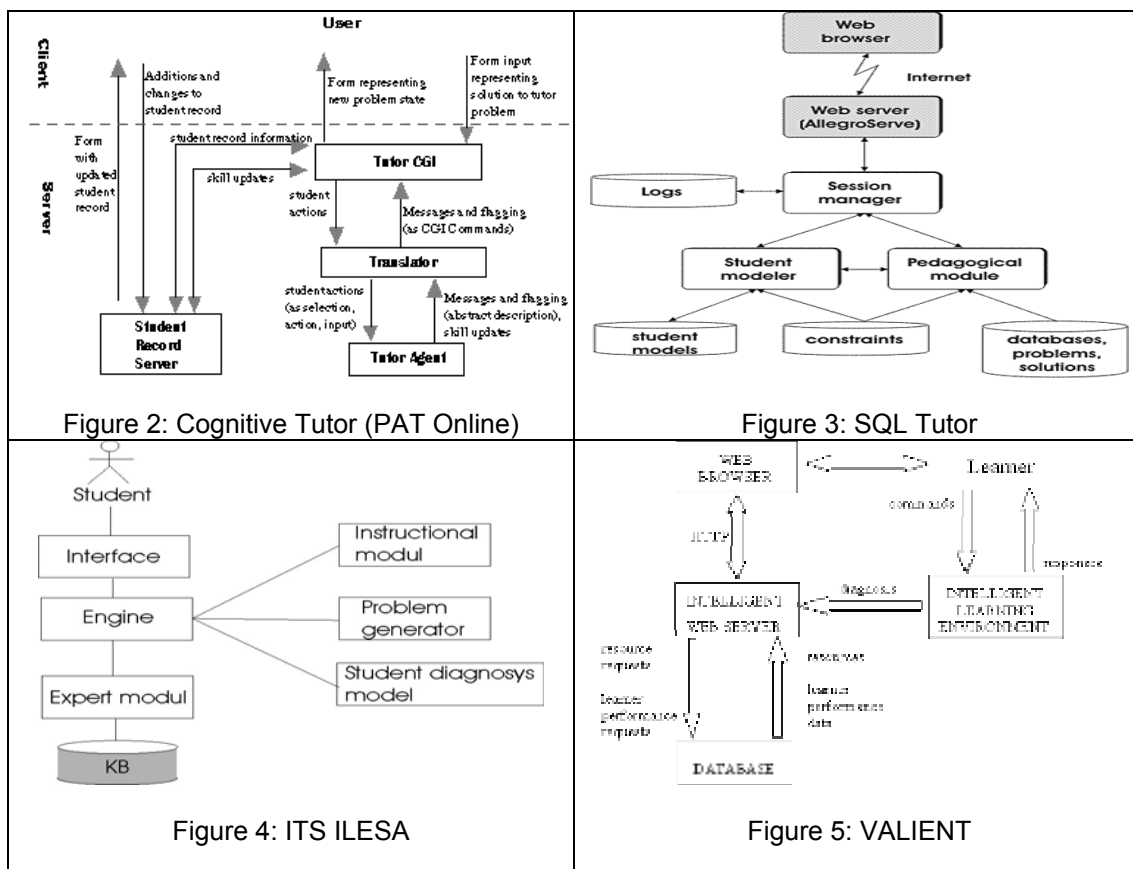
User

Client

Server

Additions and changes to student record

Form representing new problem state

Form input representing solution to tutor problem

Form with updated student record

student record information

skill updates

Tutor CGI

student actions

Messages and flagging (as CGIC commands)

Translator

student actions (as selection, action, input)

Messages and flagging (abstract description), skill updates

Student Record Server

Tutor Agent

Figure 2: Cognitive Tutor (PAT Online)

Web browser

Internet

Web server (AllegroServe)

Logs

Session manager

Student modeler

Pedagogical module

student models

constraints

databases, problems, solutions

Figure 3: SQL Tutor

Student

Interface

Engine

Expert modul

KB

Instructional modul

Problem generator

Student diagnosys model

Figure 4: ITS ILESA

WEB BROWSER

Learner

HTTP

commands

responses

INTELLIGENT WEB SERVER

diagnosis

INTELLIGENT LEARNING ENVIRONMENT

resource requests

learner performance requests

responses

learner performance data

DATABASE

Figure 5: VALIENT